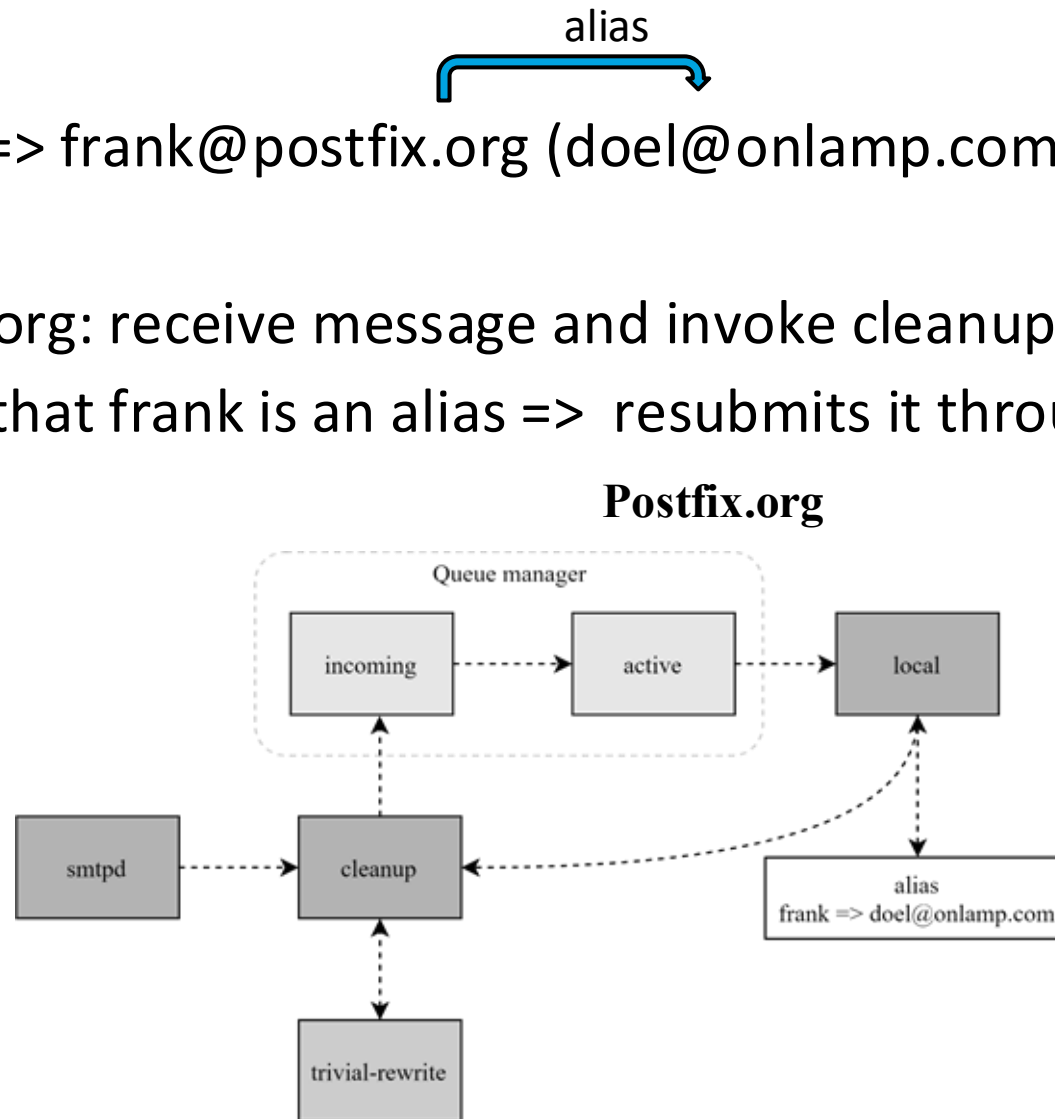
alias

=> frank@postfix.org (doel@onlamp.com

org: receive message and invoke cleanup
that frank is an alias => resubmits it throu

Postfix.org

Queue manager

incoming

active

local

smtpd

cleanup

alias
frank => doel@onlamp.com

trivial-rewrite